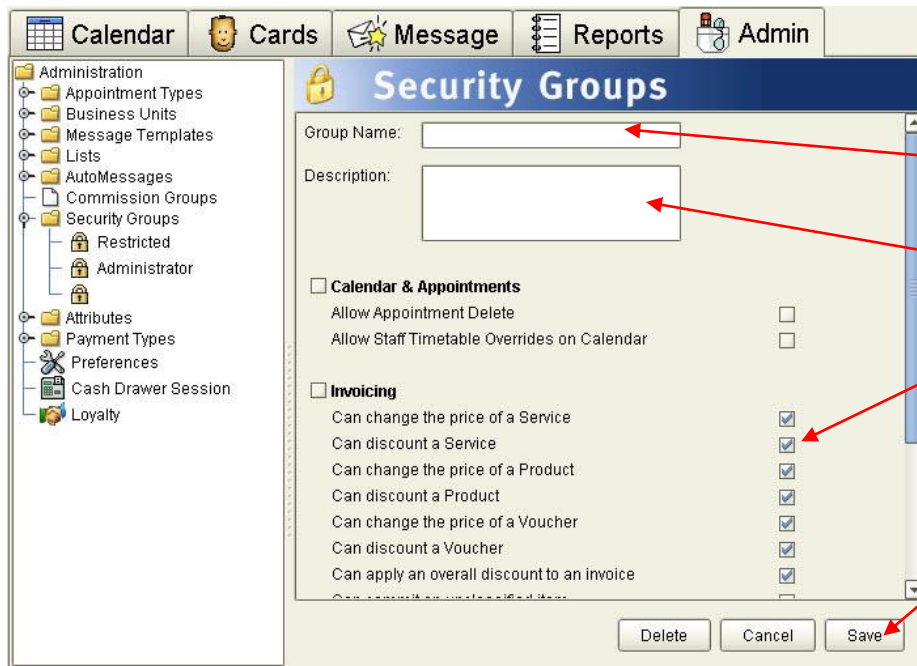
Calendar Cards Message Reports Admin

Administration
Appointment Types
Business Units
Message Templates
Lists
AutoMessages
Commission Groups
Security Groups
Restricted
Administrator
Attributes
Payment Types
Preferences
Cash Drawer Session
Loyalty

Security Groups

Group Name:

Description:

Calendar & Appointments
Allow Appointment Delete
Allow Staff Timetable Overrides on Calendar

Invoicing
Can change the price of a Service
Can discount a Service
Can change the price of a Product
Can discount a Product
Can change the price of a Voucher
Can discount a Voucher
Can apply an overall discount to an invoice
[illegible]

Delete Cancel Save